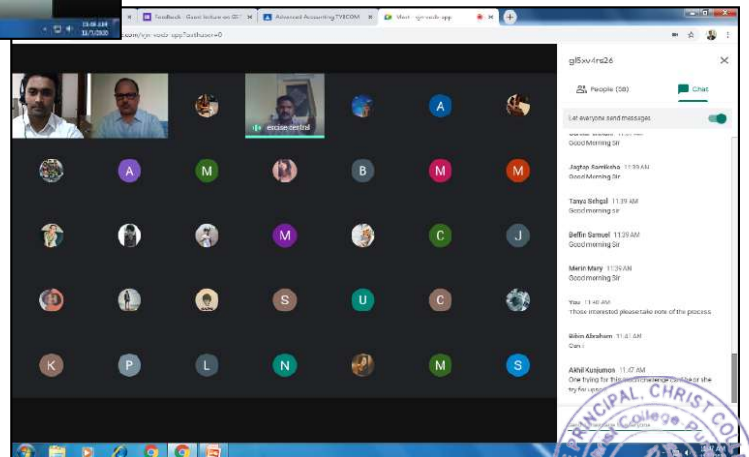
11:48 AM
11/7/2020

Feedback - Guest lecture on GST
Advanced Accounting-TYBCOM
Meet - gjx-socb-app

.com/xjv-socb-app?authuser=0

excuse central

A
M
B
M
M
A
M
C
J
S
U
C
K
P
L
N
M
S

gl5xv-frs26

People (38)
Chat

Let everyone send messages

Good Morning Sir

Jagtap Samiksha 11:39 AM
Good Morning Sir

Tanya Sehgal 11:39 AM
Good morning Sir

Belfin Samuel 11:39 AM
Good morning Sir

Merin Mary 11:39 AM
Good morning Sir

You 11:40 AM
Those interested please take note of the process

Bibin Abraham 11:41 AM
Ok

Akhil Kunjumon 11:47 AM
One trying for this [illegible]

PRINCIPAL, CHRIST College